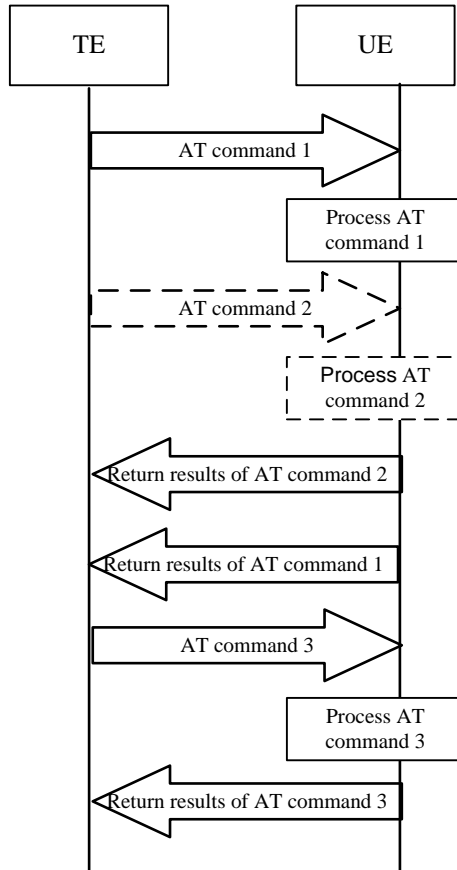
TE

UE

AT command 1

Process AT command 1

AT command 2

Process AT command 2

Return results of AT command 2

Return results of AT command 1

AT command 3

Process AT command 3

Return results of AT command 3